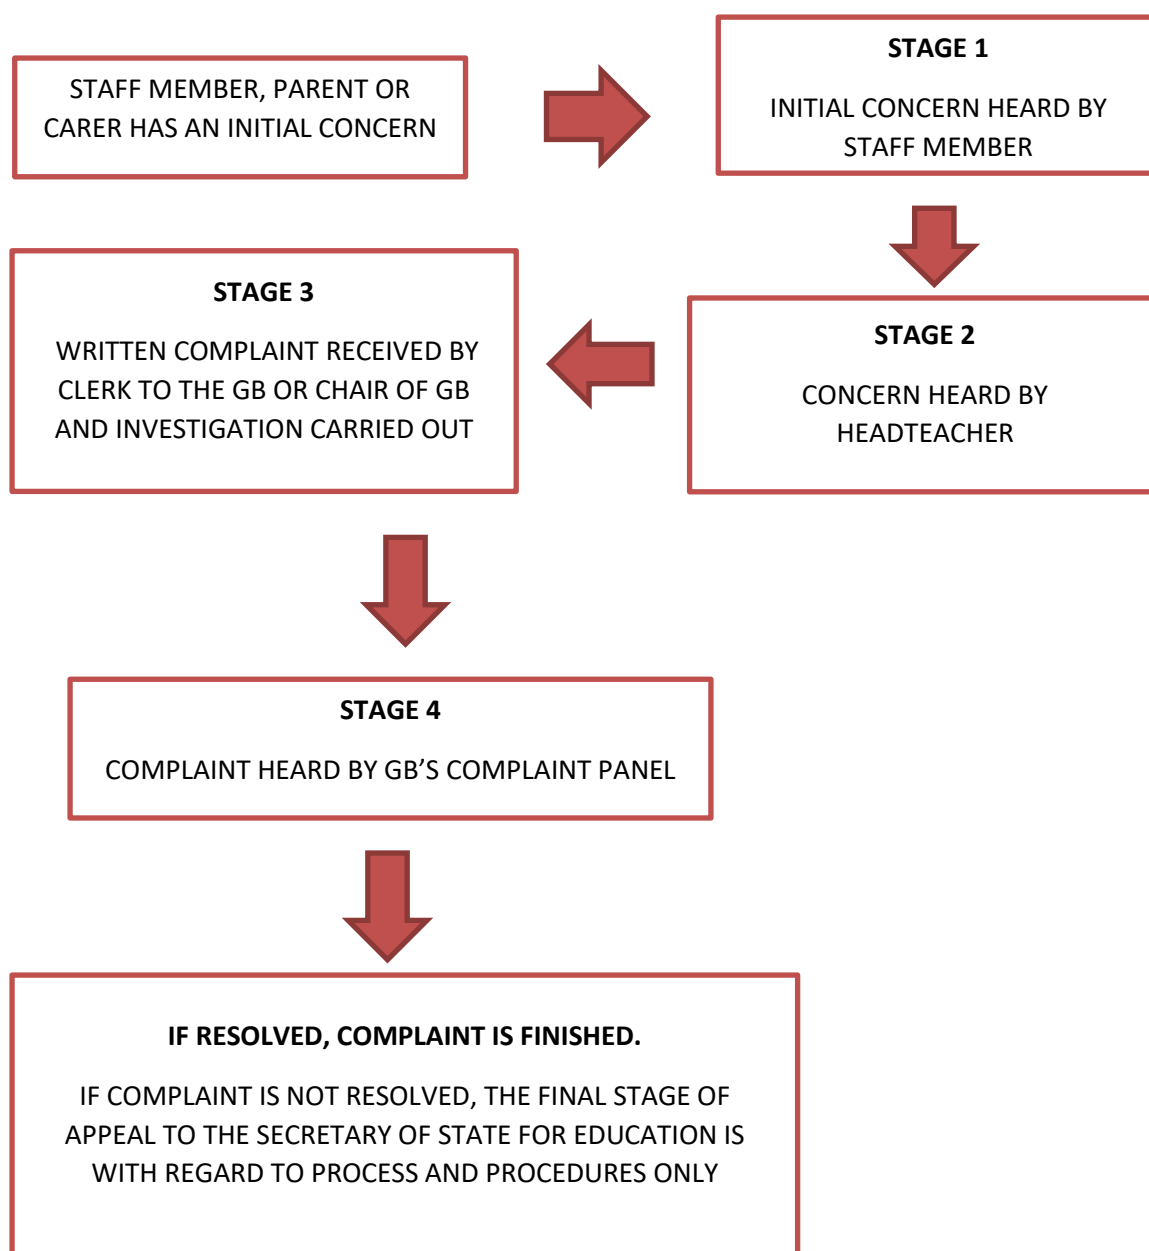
STAFF MEMBER, PARENT OR CARER HAS AN INITIAL CONCERN

STAGE 1

INITIAL CONCERN HEARD BY STAFF MEMBER

STAGE 2

CONCERN HEARD BY HEADTEACHER

STAGE 3

WRITTEN COMPLAINT RECEIVED BY CLERK TO THE GB OR CHAIR OF GB AND INVESTIGATION CARRIED OUT

STAGE 4

COMPLAINT HEARD BY GB'S COMPLAINT PANEL

IF RESOLVED, COMPLAINT IS FINISHED.

IF COMPLAINT IS NOT RESOLVED, THE FINAL STAGE OF APPEAL TO THE SECRETARY OF STATE FOR EDUCATION IS WITH REGARD TO PROCESS AND PROCEDURES ONLY